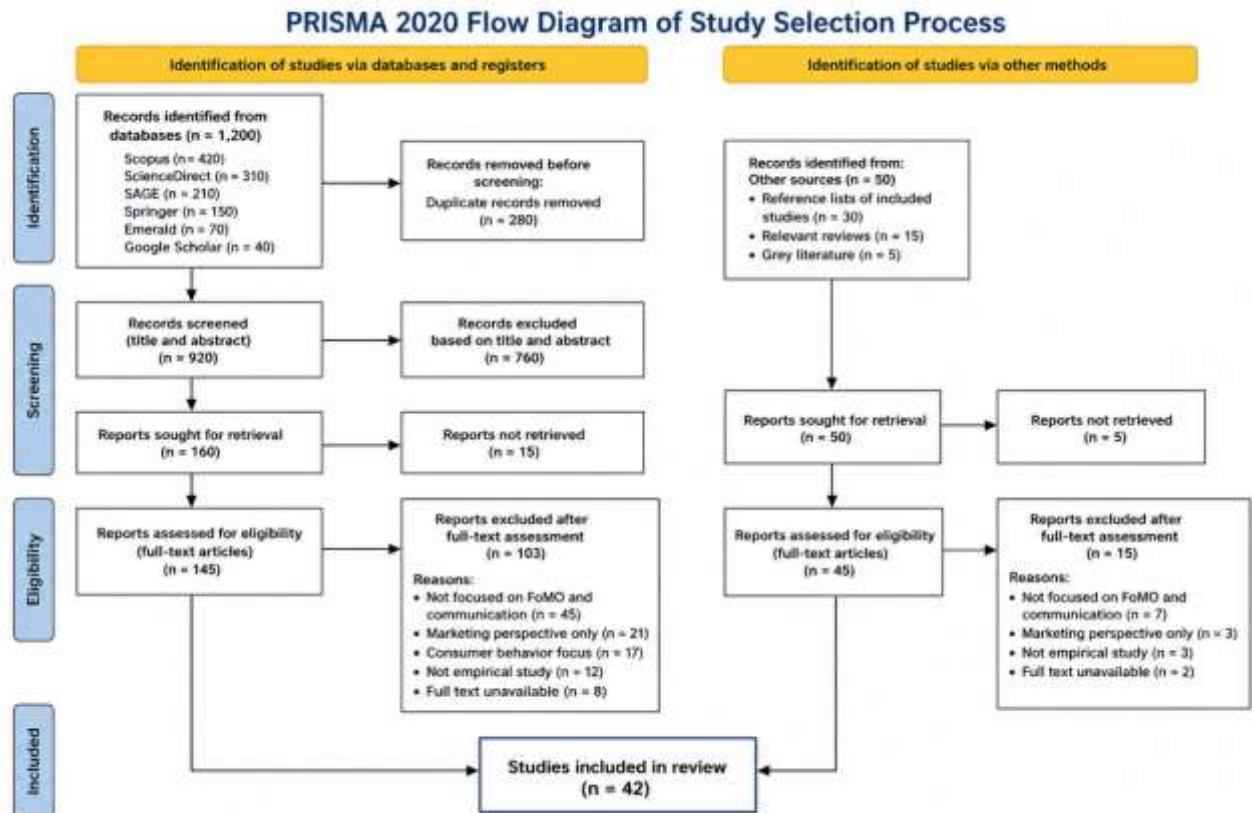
PRISMA 2020 Flow Diagram of Study Selection Process

Identification of studies via databases and registers

Identification of studies via other methods

Identification

Records identified from databases (n = 1,200)
Scopus (n= 420)
ScienceDirect (n = 310)
SAGE (n = 210)
Springer (n = 150)
Emerald (n = 70)
Google Scholar (n = 40)

Records removed before screening:
Duplicate records removed (n = 280)

Records identified from:
Other sources (n = 50)
• Reference lists of included studies (n = 30)
• Relevant reviews (n = 15)
• Grey literature (n = 5)

Screening

Records screened (title and abstract) (n = 920)

Records excluded based on title and abstract (n = 760)

Reports sought for retrieval (n = 160)

Reports not retrieved (n = 15)

Reports sought for retrieval (n = 50)

Reports not retrieved (n = 5)

Eligibility

Reports assessed for eligibility (full-text articles) (n = 145)

Reports excluded after full-text assessment (n = 103)
Reasons:
• Not focused on FoMO and communication (n = 45)
• Marketing perspective only (n = 21)
• Consumer behavior focus (n = 17)
• Not empirical study (n = 12)
• Full text unavailable (n = 8)

Reports assessed for eligibility (full-text articles) (n = 45)

Reports excluded after full-text assessment (n = 15)
Reasons:
• Not focused on FoMO and communication (n = 7)
• Marketing perspective only (n = 3)
• Not empirical study (n = 3)
• Full text unavailable (n = 2)

Included

Studies included in review (n = 42)